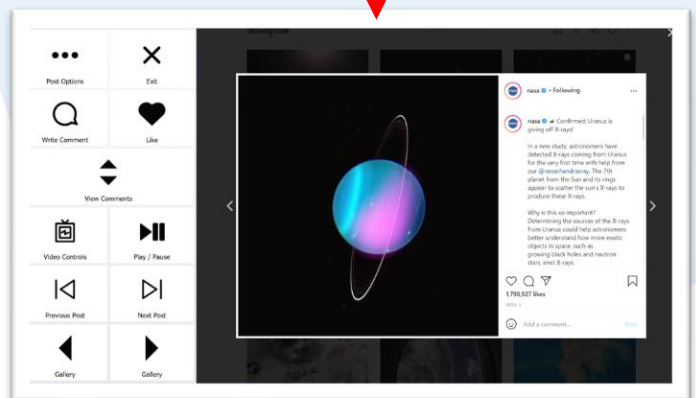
Post Options

Exit

Write Comment

Like

View Comments

Video Controls

Play / Pause

Previous Post

Next Post

Gallery

Gallery

Instagram

nasa • Following

nasa Confirmed: Uranus is giving off X-rays!

In a new study, astronomers have detected X-rays coming from Uranus for the very first time with help from our @nasachandraxray. The 7th planet from the Sun and its rings appear to scatter the sun's X-rays to produce these X-rays.

Why is this so important? Determining the sources of the X-rays from Uranus could help astronomers better understand how more exotic objects in space, such as growing black holes and neutron stars, emit X-rays.

1,790,927 likes

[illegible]

Add a comment...

Post